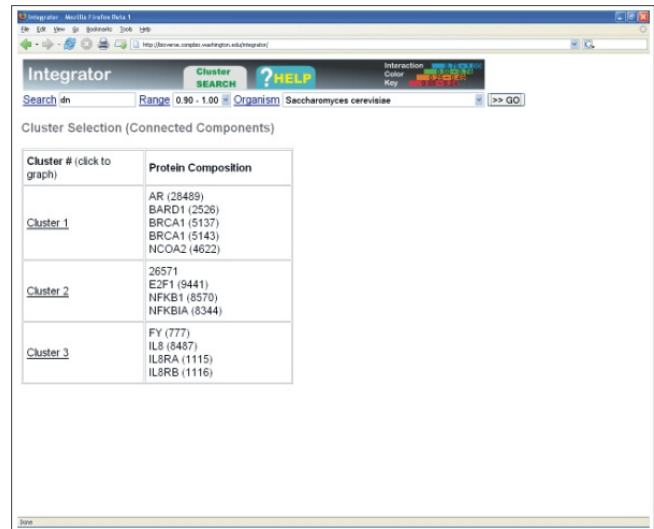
Integrator - Mozilla Firefox Beta 1

File Edit View Go Bookmarks Tools Help

http://bioverse.compbio.washington.edu/integrator/

Integrator

Cluster SEARCH

?HELP

Interaction Color Key

Search dn Range 0.90 - 1.00 Organism Saccharomyces cerevisiae >> GO

Cluster Selection (Connected Components)

| Cluster # (click to graph) | Protein Composition |
|---|---|
| Cluster 1 | AR (28489) BARD1 (2526) BRCA1 (5137) BRCA1 (5143) NCOA2 (4622) |
| Cluster 2 | 26571 E2F1 (9441) NFKB1 (8570) NFKBIA (8344) |
| Cluster 3 | FY (777) IL8 (8487) IL8RA (1115) IL8RB (1116) |

Done